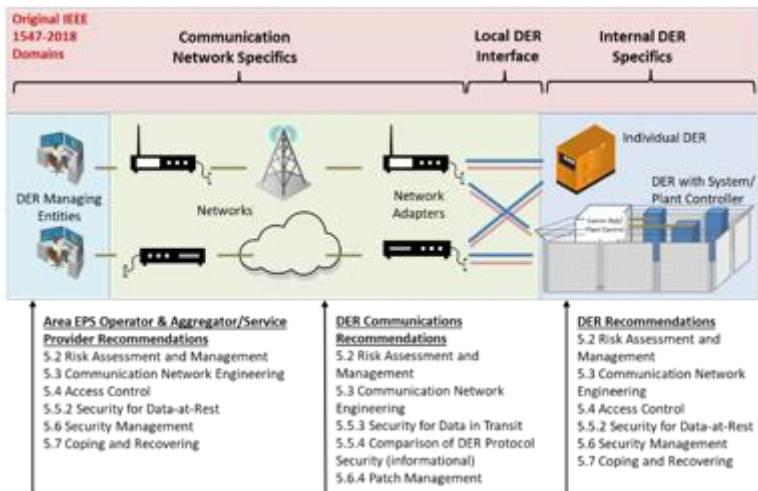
Original IEEE 1547-2018 Domains

Communication Network Specifics

Local DER Interface

Internal DER Specifics

DER Managing Entities

Networks

Network Adapters

Individual DER

DER with System/ Plant Controller

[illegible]

Area EPS Operator & Aggregator/Service Provider Recommendations
5.2 Risk Assessment and Management
5.3 Communication Network Engineering
5.4 Access Control
5.5.2 Security for Data-at-Rest
5.6 Security Management
5.7 Coping and Recovering

DER Communications Recommendations
5.2 Risk Assessment and Management
5.3 Communication Network Engineering
5.5.3 Security for Data in Transit
5.5.4 Comparison of DER Protocol Security (informational)
5.6.4 Patch Management

DER Recommendations
5.2 Risk Assessment and Management
5.3 Communication Network Engineering
5.4 Access Control
5.5.2 Security for Data-at-Rest
5.6 Security Management
5.7 Coping and Recovering